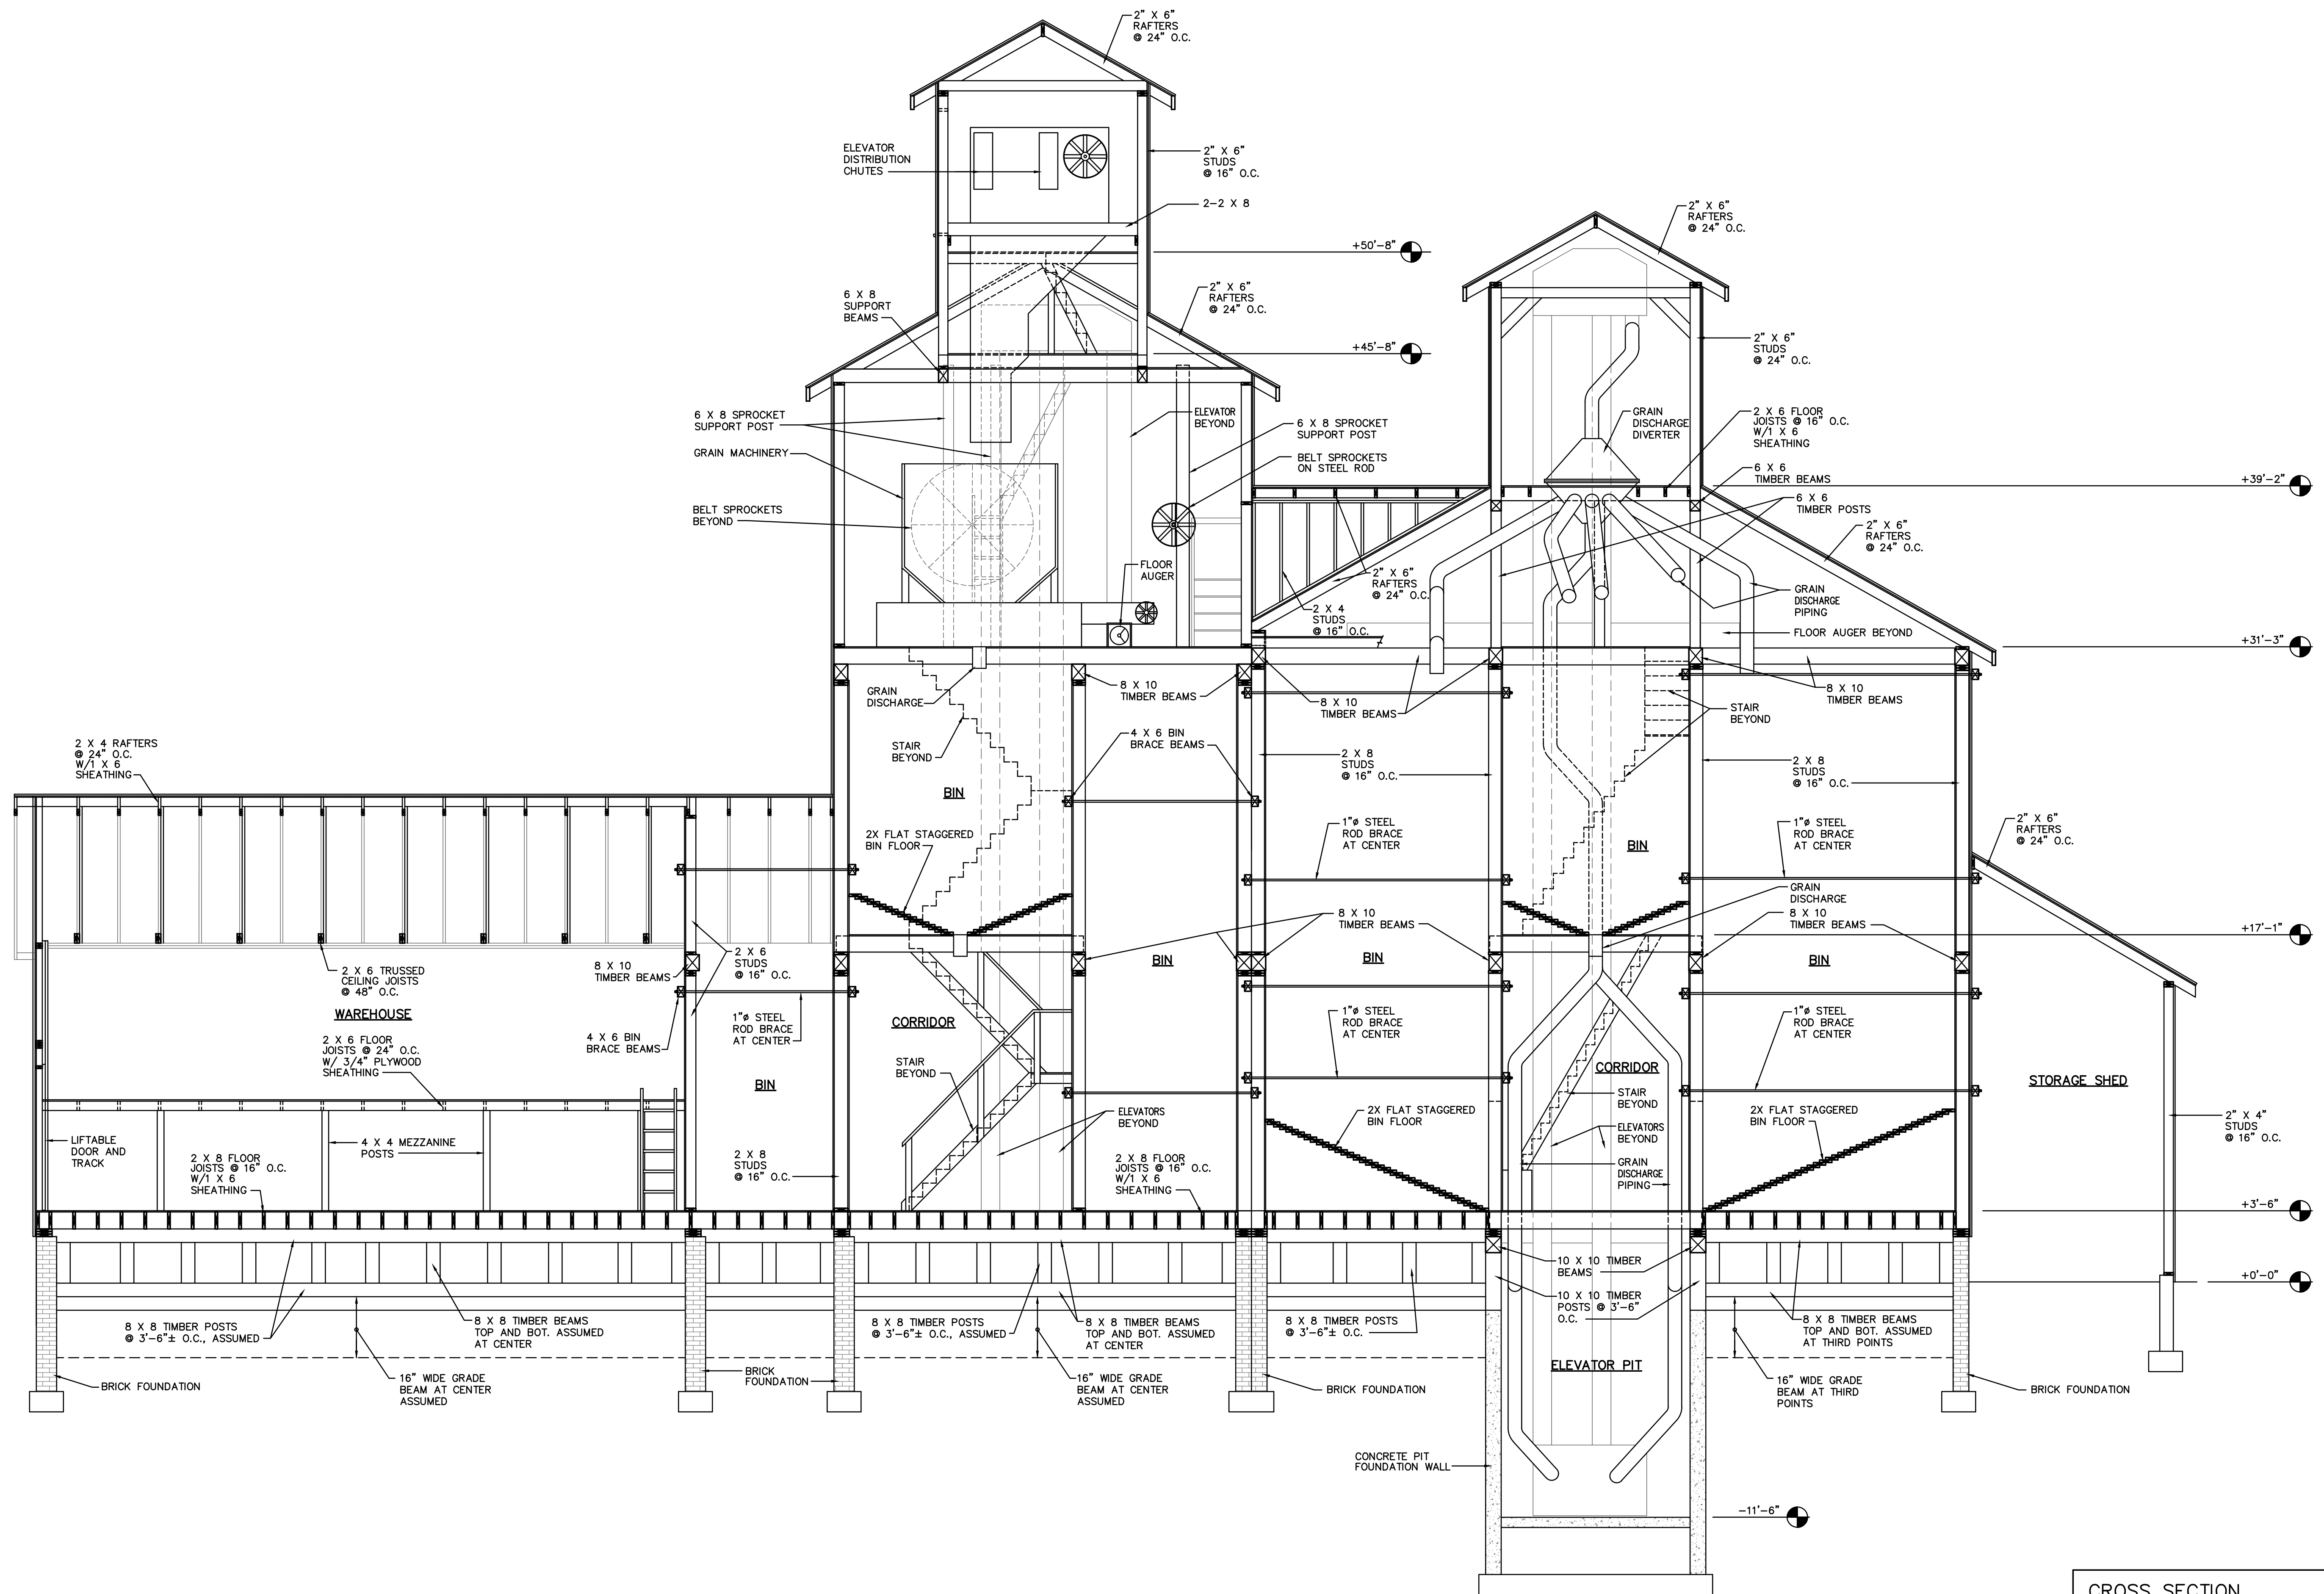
2" X 6" RAFTERS @ 24" O.C.

ELEVATOR DISTRIBUTION CHUTES

2" X 6" STUDS @ 16" O.C.

2-2 X 8

+50'-8"

2" X 6" RAFTERS @ 24" O.C.

6 X 8 SUPPORT BEAMS

2" X 6" RAFTERS @ 24" O.C.

+45'-8"

2" X 6" STUDS @ 24" O.C.

6 X 8 SPROCKET SUPPORT POST

GRAIN MACHINERY

BELT SPROCKETS BEYOND

ELEVATOR BEYOND

6 X 8 SPROCKET SUPPORT POST

BELT SPROCKETS ON STEEL ROD

FLOOR AUGER

GRAIN DISCHARGE DIVERTER

2 X 6 FLOOR JOISTS @ 16" O.C. W/1 X 6 SHEATHING

6 X 6 TIMBER BEAMS

+39'-2"

6 X 6 TIMBER POSTS

2" X 6" RAFTERS @ 24" O.C.

2" X 6" RAFTERS @ 24" O.C.

2 X 4 STUDS @ 16" O.C.

GRAIN DISCHARGE PIPING

FLOOR AUGER BEYOND

+31'-3"

GRAIN DISCHARGE

8 X 10 TIMBER BEAMS

8 X 10 TIMBER BEAMS

8 X 10 TIMBER BEAMS

STAIR BEYOND

STAIR BEYOND

4 X 6 BIN BRACE BEAMS

2 X 8 STUDS @ 16" O.C.

2 X 8 STUDS @ 16" O.C.

2 X 4 RAFTERS @ 24" O.C. W/1 X 6 SHEATHING

BIN

1"ø STEEL ROD BRACE AT CENTER

BIN

1"ø STEEL ROD BRACE AT CENTER

2" X 6" RAFTERS @ 24" O.C.

2X FLAT STAGGERED BIN FLOOR

GRAIN DISCHARGE

8 X 10 TIMBER BEAMS

8 X 10 TIMBER BEAMS

+17'-1"

2 X 6 STUDS @ 16" O.C.

8 X 10 TIMBER BEAMS

BIN

BIN

BIN

2 X 6 TRUSSED CEILING JOISTS @ 48" O.C.

WAREHOUSE

1"ø STEEL ROD BRACE AT CENTER

CORRIDOR

1"ø STEEL ROD BRACE AT CENTER

1"ø STEEL ROD BRACE AT CENTER

4 X 6 BIN BRACE BEAMS

2 X 6 FLOOR JOISTS @ 24" O.C. W/ 3/4" PLYWOOD SHEATHING

CORRIDOR

BIN

STAIR BEYOND

STORAGE SHED

STAIR BEYOND

2X FLAT STAGGERED BIN FLOOR

2X FLAT STAGGERED BIN FLOOR

ELEVATORS BEYOND

ELEVATORS BEYOND

2" X 4" STUDS @ 16" O.C.

LIFTABLE DOOR AND TRACK

4 X 4 MEZZANINE POSTS

2 X 8 FLOOR JOISTS @ 16" O.C. W/1 X 6 SHEATHING

2 X 8 STUDS @ 16" O.C.

2 X 8 FLOOR JOISTS @ 16" O.C. W/1 X 6 SHEATHING

GRAIN DISCHARGE PIPING

+3'-6"

10 X 10 TIMBER BEAMS

+0'-0"

10 X 10 TIMBER POSTS @ 3'-6" O.C.

8 X 8 TIMBER POSTS @ 3'-6"± O.C., ASSUMED

8 X 8 TIMBER BEAMS TOP AND BOT. ASSUMED AT CENTER

8 X 8 TIMBER POSTS @ 3'-6"± O.C., ASSUMED

8 X 8 TIMBER BEAMS TOP AND BOT. ASSUMED AT CENTER

8 X 8 TIMBER POSTS @ 3'-6"± O.C.

8 X 8 TIMBER BEAMS TOP AND BOT. ASSUMED AT THIRD POINTS

BRICK FOUNDATION

ELEVATOR PIT

BRICK FOUNDATION

16" WIDE GRADE BEAM AT CENTER ASSUMED

16" WIDE GRADE BEAM AT CENTER ASSUMED

BRICK FOUNDATION

16" WIDE GRADE BEAM AT THIRD POINTS

BRICK FOUNDATION

CONCRETE PIT FOUNDATION WALL

-11'-6"

CROSS SECTION